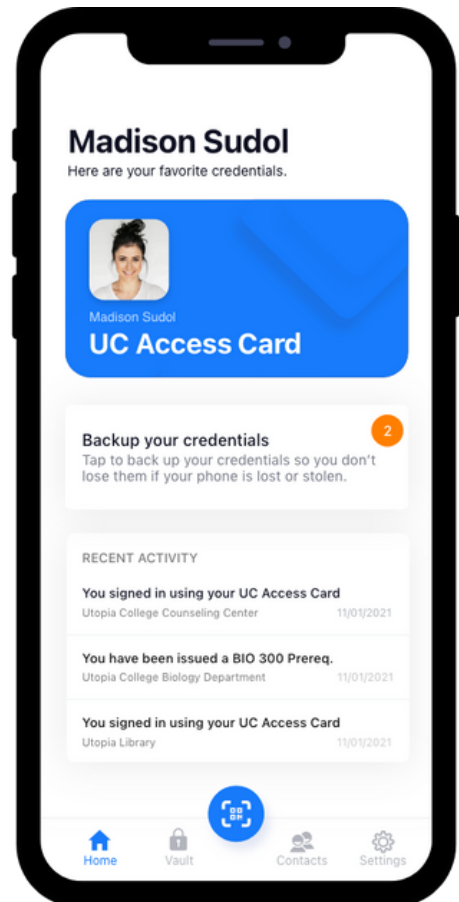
Madison Sudol
Here are your favorite credentials.

Madison Sudol
UC Access Card

Backup your credentials
2
Tap to back up your credentials so you don't lose them if your phone is lost or stolen.

RECENT ACTIVITY

You signed in using your UC Access Card
Utopia College Counseling Center 11/01/2021

You have been issued a BIO 300 Prereq.
Utopia College Biology Department 11/01/2021

You signed in using your UC Access Card
Utopia Library 11/01/2021

Home
Vault
Contacts
Settings